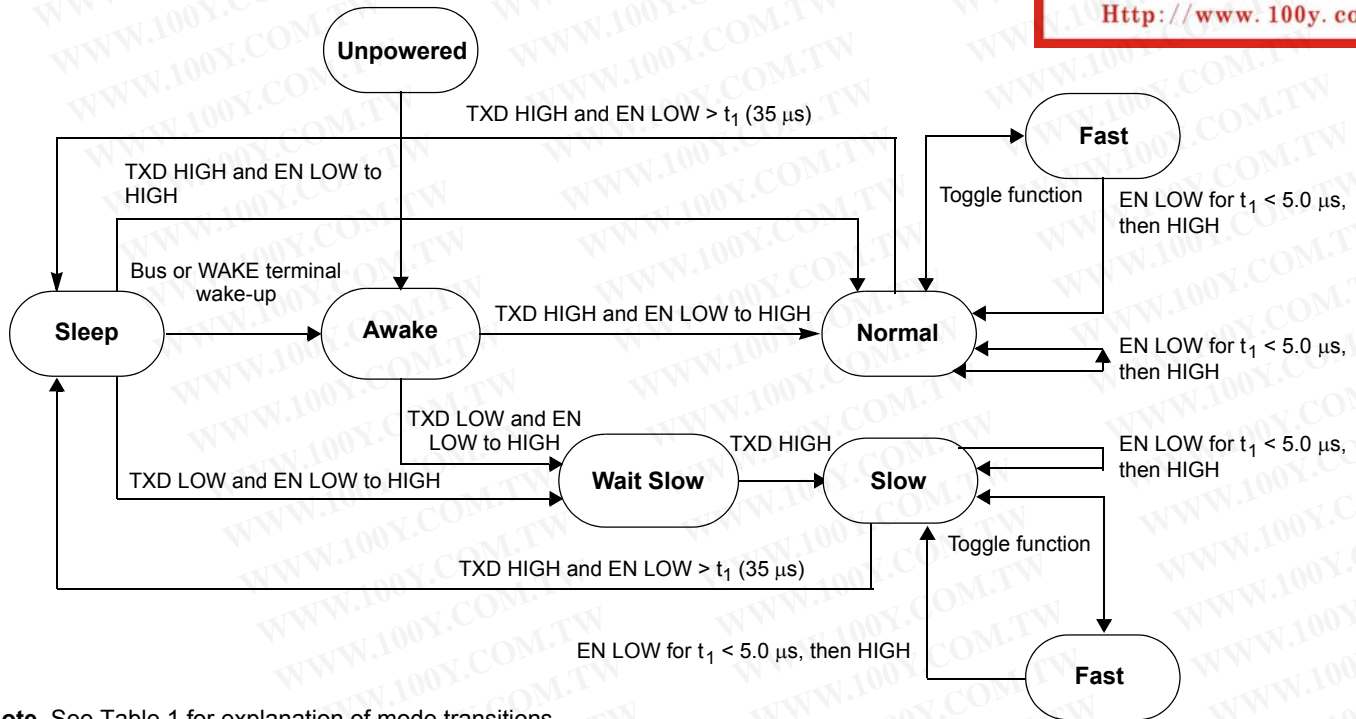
Http://www.100y.co

Unpowered

TXD HIGH and EN LOW > $t_1$ (35 μs)

Fast

TXD HIGH and EN LOW to HIGH

Toggle function

EN LOW for $t_1$ < 5.0 μs, then HIGH

Bus or WAKE terminal wake-up

Sleep

Awake

TXD HIGH and EN LOW to HIGH

Normal

EN LOW for $t_1$ < 5.0 μs, then HIGH

TXD LOW and EN LOW to HIGH

TXD HIGH

EN LOW for $t_1$ < 5.0 μs, then HIGH

TXD LOW and EN LOW to HIGH

Wait Slow

Slow

TXD HIGH and EN LOW > $t_1$ (35 μs)

Toggle function

EN LOW for $t_1$ < 5.0 μs, then HIGH

Fast

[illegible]ote. See Table 1 for explanation of mode transitions.